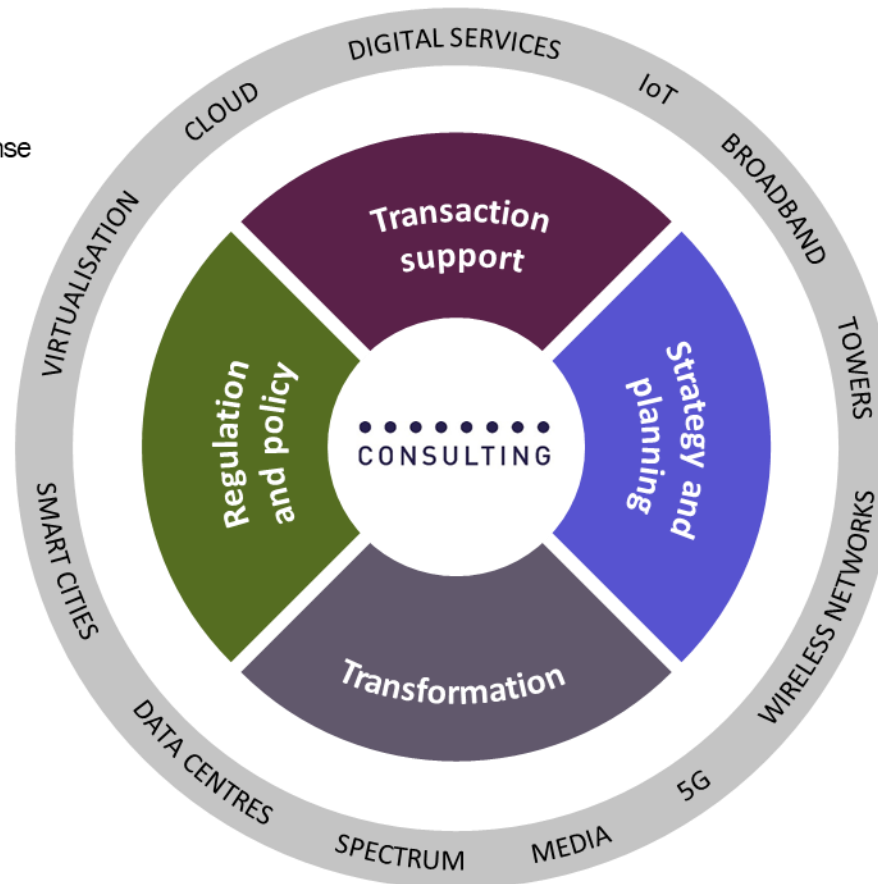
nse

DIGITAL SERVICES
IoT
BROADBAND
TOWERS
WIRELESS NETWORKS
5G
MEDIA
SPECTRUM
DATA CENTRES
SMART CITIES
VIRTUALISATION
CLOUD

Transaction support

Strategy and planning

Transformation

Regulation and policy

CONSULTING